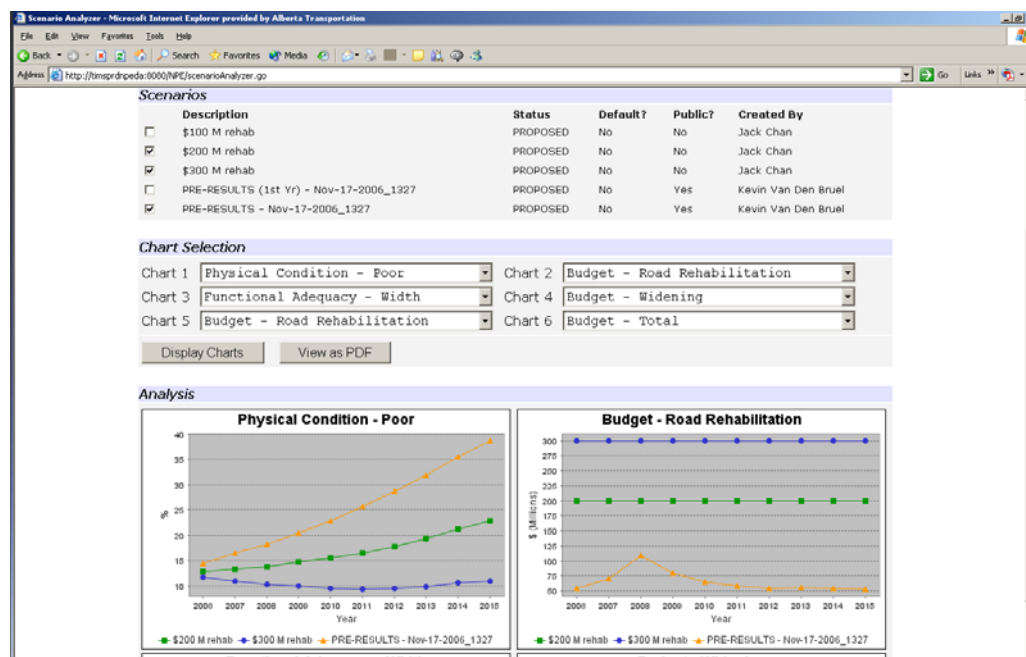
Scenario Analyzer - Microsoft Internet Explorer provided by Alberta Transportation

File Edit View Favorites Tools Help

Back Search Favorites Media

Address http://timsprdnpeda:8080/NPE/scenarioAnalyzer.go

Go Links

Scenarios

| | Description | Status | Default? | Public? | Created By |
|---|---|---|---|---|---|
| ☐ | $100 M rehab | PROPOSED | No | No | Jack Chan |
| ☑ | $200 M rehab | PROPOSED | No | No | Jack Chan |
| ☑ | $300 M rehab | PROPOSED | No | No | Jack Chan |
| ☐ | PRE-RESULTS (1st Yr) - Nov-17-2006_1327 | PROPOSED | No | Yes | Kevin Van Den Bruel |
| ☑ | PRE-RESULTS - Nov-17-2006_1327 | PROPOSED | No | Yes | Kevin Van Den Bruel |

Chart Selection

Chart 1 Physical Condition - Poor
Chart 2 Budget - Road Rehabilitation
Chart 3 Functional Adequacy - Width
Chart 4 Budget - Widening
Chart 5 Budget - Road Rehabilitation
Chart 6 Budget - Total

Display Charts View as PDF

Analysis

Physical Condition - Poor

40 35 30 25 20 15 10

%

2006 2007 2008 2009 2010 2011 2012 2013 2014 2015

Year

$200 M rehab $300 M rehab PRE-RESULTS - Nov-17-2006_1327

Budget - Road Rehabilitation

300 275 250 225 200 175 150 125 100 75 50

$ (Millions)

2006 2007 2008 2009 2010 2011 2012 2013 2014 2015

Year

$200 M rehab $300 M rehab PRE-RESULTS - Nov-17-2006_1327